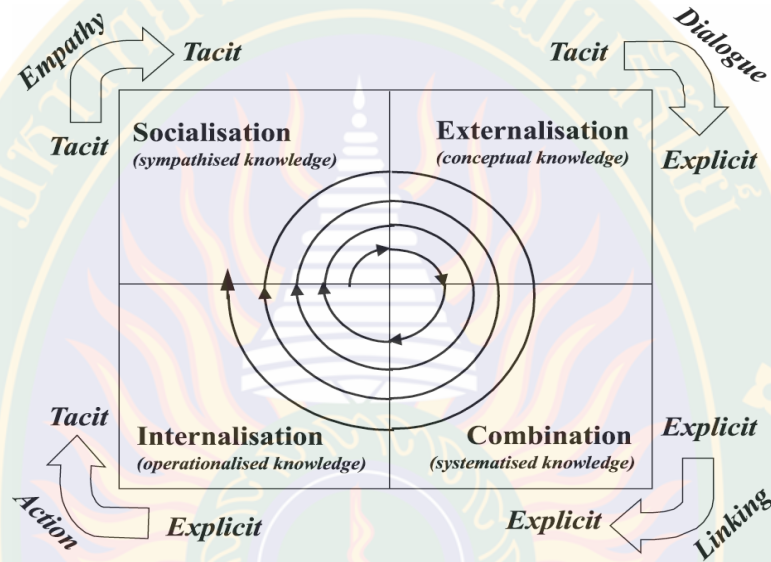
Empathy

Tacit

Tacit

Dialogue

Tacit

Explicit

Socialisation
(sympathised knowledge)

Externalisation
(conceptual knowledge)

Internalisation
(operationalised knowledge)

Combination
(systematised knowledge)

Tacit

Action

Explicit

Explicit

Explicit

Linking